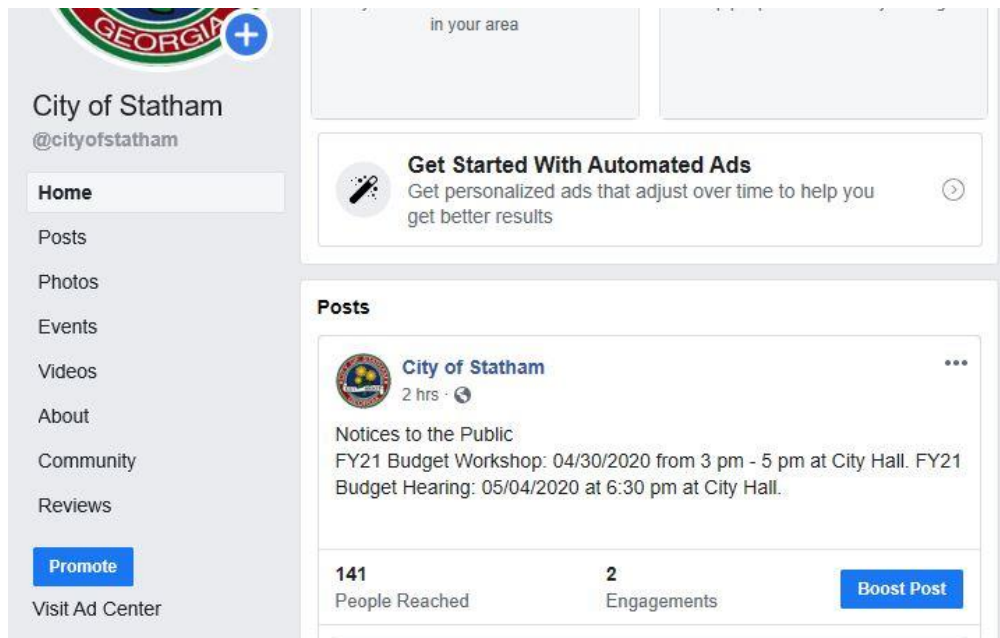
GEORGIA

City of Statham
@cityofstatham

Home
Posts
Photos
Events
Videos
About
Community
Reviews

Promote
Visit Ad Center

in your area

Get Started With Automated Ads
Get personalized ads that adjust over time to help you get better results

Posts

City of Statham
2 hrs ·

Notices to the Public
FY21 Budget Workshop: 04/30/2020 from 3 pm - 5 pm at City Hall. FY21 Budget Hearing: 05/04/2020 at 6:30 pm at City Hall.

141
People Reached

2
Engagements

Boost Post